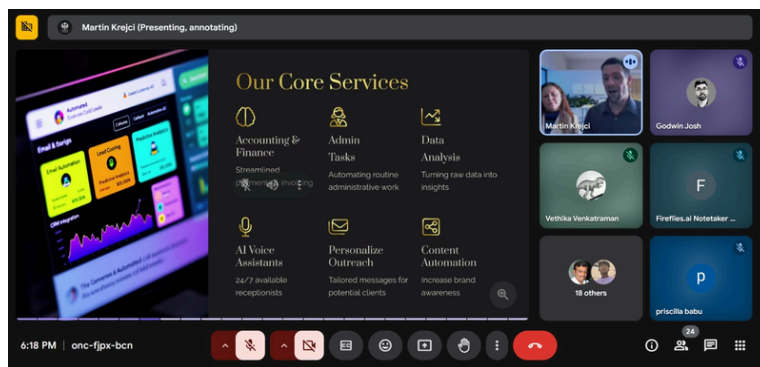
Martin Krejci (Presenting, annotating)

Our Core Services

Accounting & Finance
Streamlined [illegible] invoicing

Admin Tasks
Automating routine administrative work

Data Analysis
Turning raw data into insights

AI Voice Assistants
24/7 available receptionists

Personalize Outreach
Tailored messages for potential clients

Content Automation
Increase brand awareness

Email & Setup
Email Automation
Lead Scoring
Predictive Analytics
CRM Integration
The Converse & Automated

Martin Krejci
Godwin Josh
Vethika Venkatraman
Fireflies.ai Notetaker ...
F
18 others
p
priscilla babu

6:18 PM | onc-fjpx-bcn
24